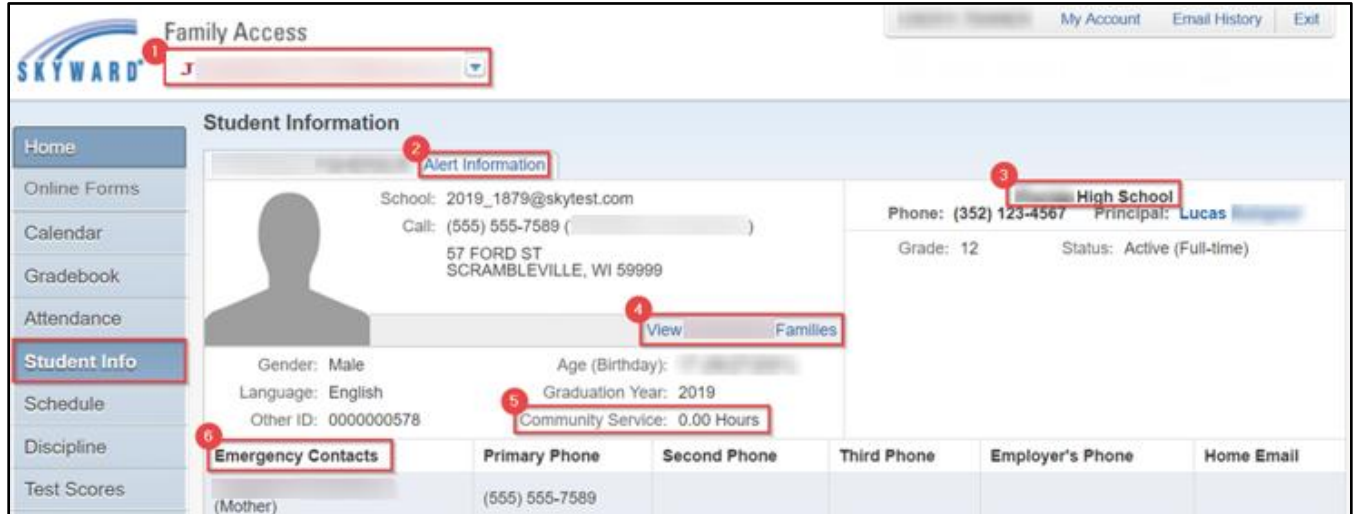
SKYWARD Family Access

1 J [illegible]

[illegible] My Account Email History Exit

Home
Online Forms
Calendar
Gradebook
Attendance
Student Info
Schedule
Discipline
Test Scores

Student Information

2 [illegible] Alert Information

School: 2019_1879@skytest.com
Cell: (555) 555-7589 ([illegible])
57 FORD ST
SCRAMBLEVILLE, WI 59999

4 View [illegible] Families

3 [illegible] High School
Phone: (352) 123-4567 Principal: Lucas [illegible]
Grade: 12 Status: Active (Full-time)

Gender: Male
Language: English
Other ID: 0000000578
Age (Birthday): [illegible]
Graduation Year: 2019
5 Community Service: 0.00 Hours

6

| Emergency Contacts | Primary Phone | Second Phone | Third Phone | Employer's Phone | Home Email |
|---|---|---|---|---|---|
| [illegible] (Mother) | (555) 555-7589 | | | | |